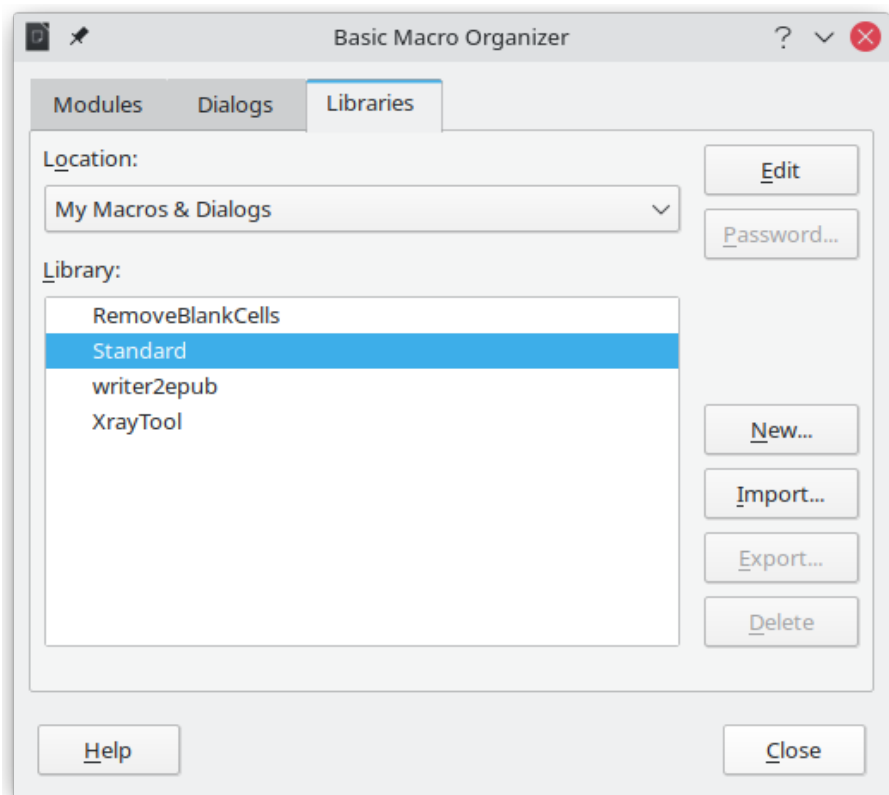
Basic Macro Organizer

?

Modules

Dialogs

Libraries

Location:

My Macros & Dialogs

Library:

RemoveBlankCells

Standard

writer2epub

XrayTool

Edit

Password...

New...

Import...

Export...

Delete

Help

Close